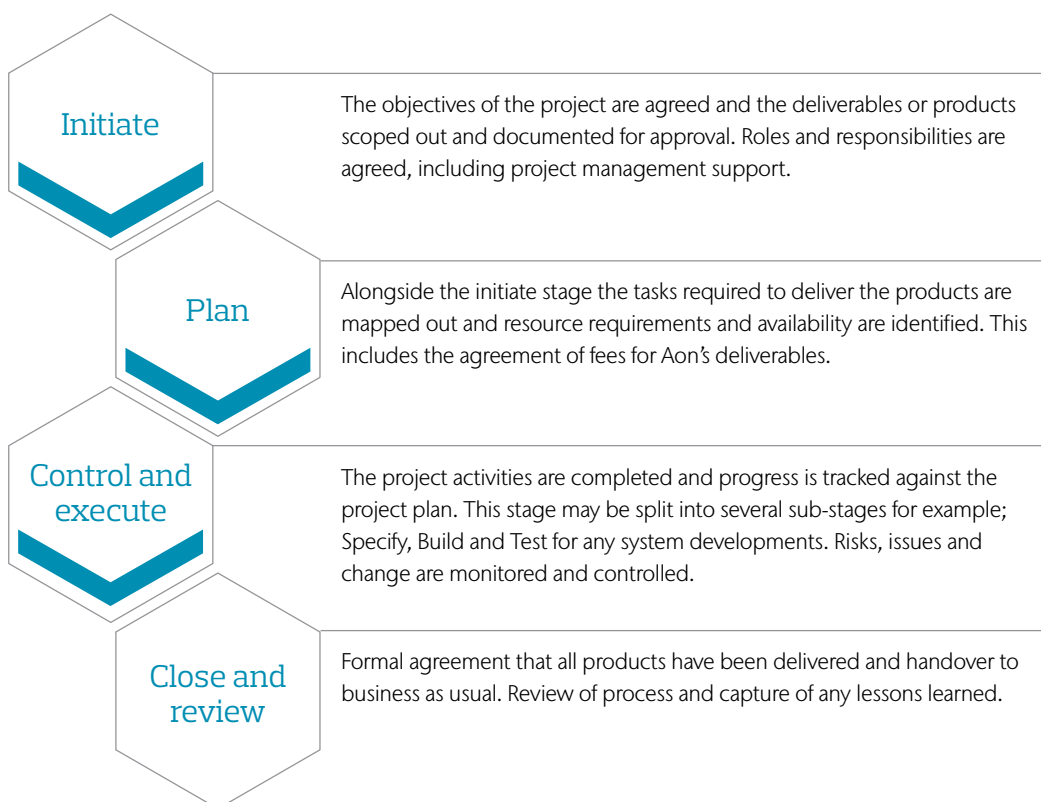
Initiate

The objectives of the project are agreed and the deliverables or products scoped out and documented for approval. Roles and responsibilities are agreed, including project management support.

Plan

Alongside the initiate stage the tasks required to deliver the products are mapped out and resource requirements and availability are identified. This includes the agreement of fees for Aon's deliverables.

Control and execute

The project activities are completed and progress is tracked against the project plan. This stage may be split into several sub-stages for example; Specify, Build and Test for any system developments. Risks, issues and change are monitored and controlled.

Close and review

Formal agreement that all products have been delivered and handover to business as usual. Review of process and capture of any lessons learned.